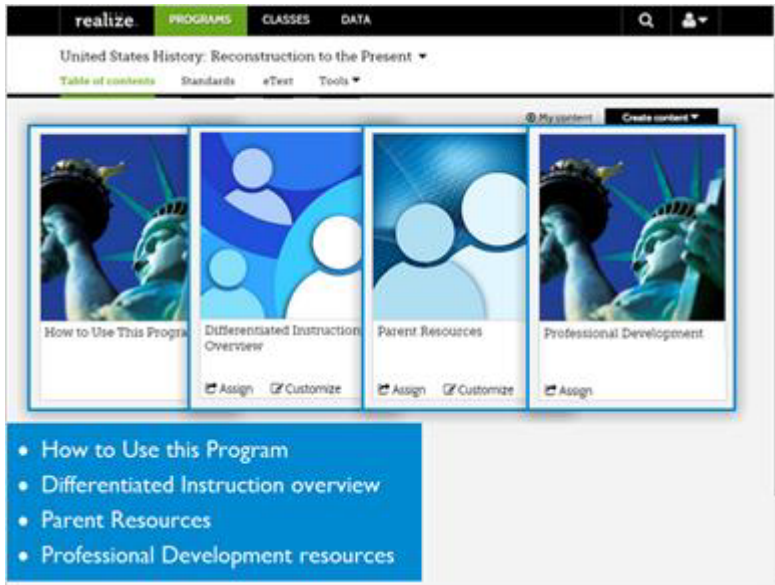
realize. PROGRAMS CLASSES DATA

United States History: Reconstruction to the Present ▾

Table of contents Standards eText Tools ▾

My content Create content ▾

How to Use This Progra

Differentiated Instruction Overview

Assign Customize

Parent Resources

Assign Customize

Professional Development

Assign

- How to Use this Program
- Differentiated Instruction overview
- Parent Resources
- Professional Development resources